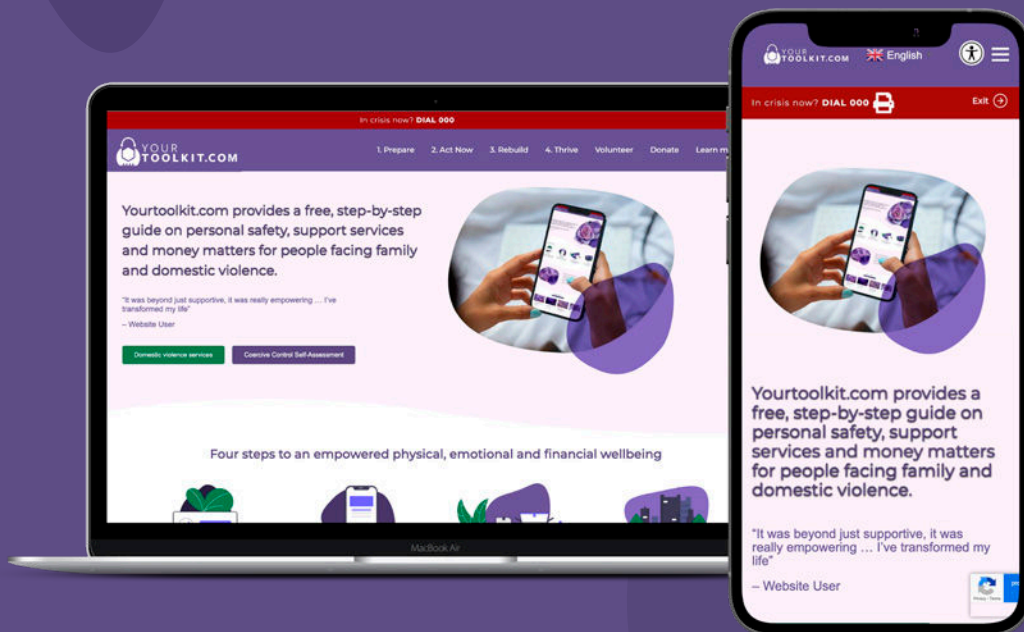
In crisis now? DIAL 000

YOUR TOOLKIT.COM

1. Prepare 2. Act Now 3. Rebuild 4. Thrive Volunteer Donate Learn m

Yourtoolkit.com provides a free, step-by-step guide on personal safety, support services and money matters for people facing family and domestic violence.

"It was beyond just supportive, it was really empowering … I've transformed my life"

– Website User

Domestic violence services

Coercive Control Self-Assessment

Four steps to an empowered physical, emotional and financial wellbeing

MacBook Air

YOUR TOOLKIT.COM

English

In crisis now? DIAL 000

Exit

Yourtoolkit.com provides a free, step-by-step guide on personal safety, support services and money matters for people facing family and domestic violence.

"It was beyond just supportive, it was really empowering … I've transformed my life"

– Website User